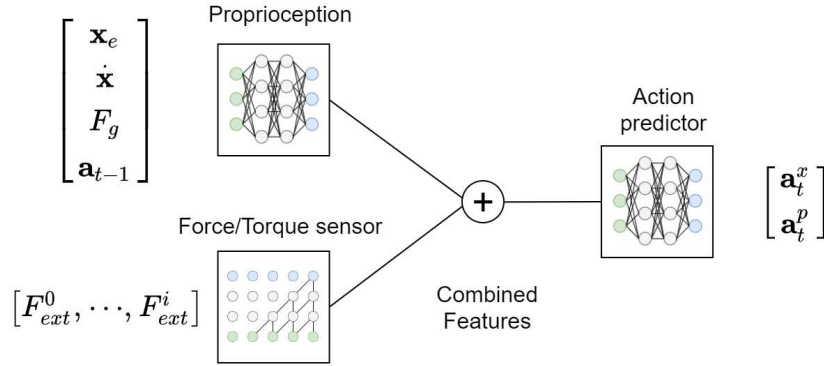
$\begin{bmatrix} \mathbf{x}_e \\ \dot{\mathbf{x}} \\ F_g \\ \mathbf{a}_{t-1} \end{bmatrix}$

Proprioception

Action predictor

$\begin{bmatrix} \mathbf{a}_t^x \\ \mathbf{a}_t^p \end{bmatrix}$

+

Force/Torque sensor

$\left[F_{ext}^0, \cdots, F_{ext}^i\right]$

Combined Features